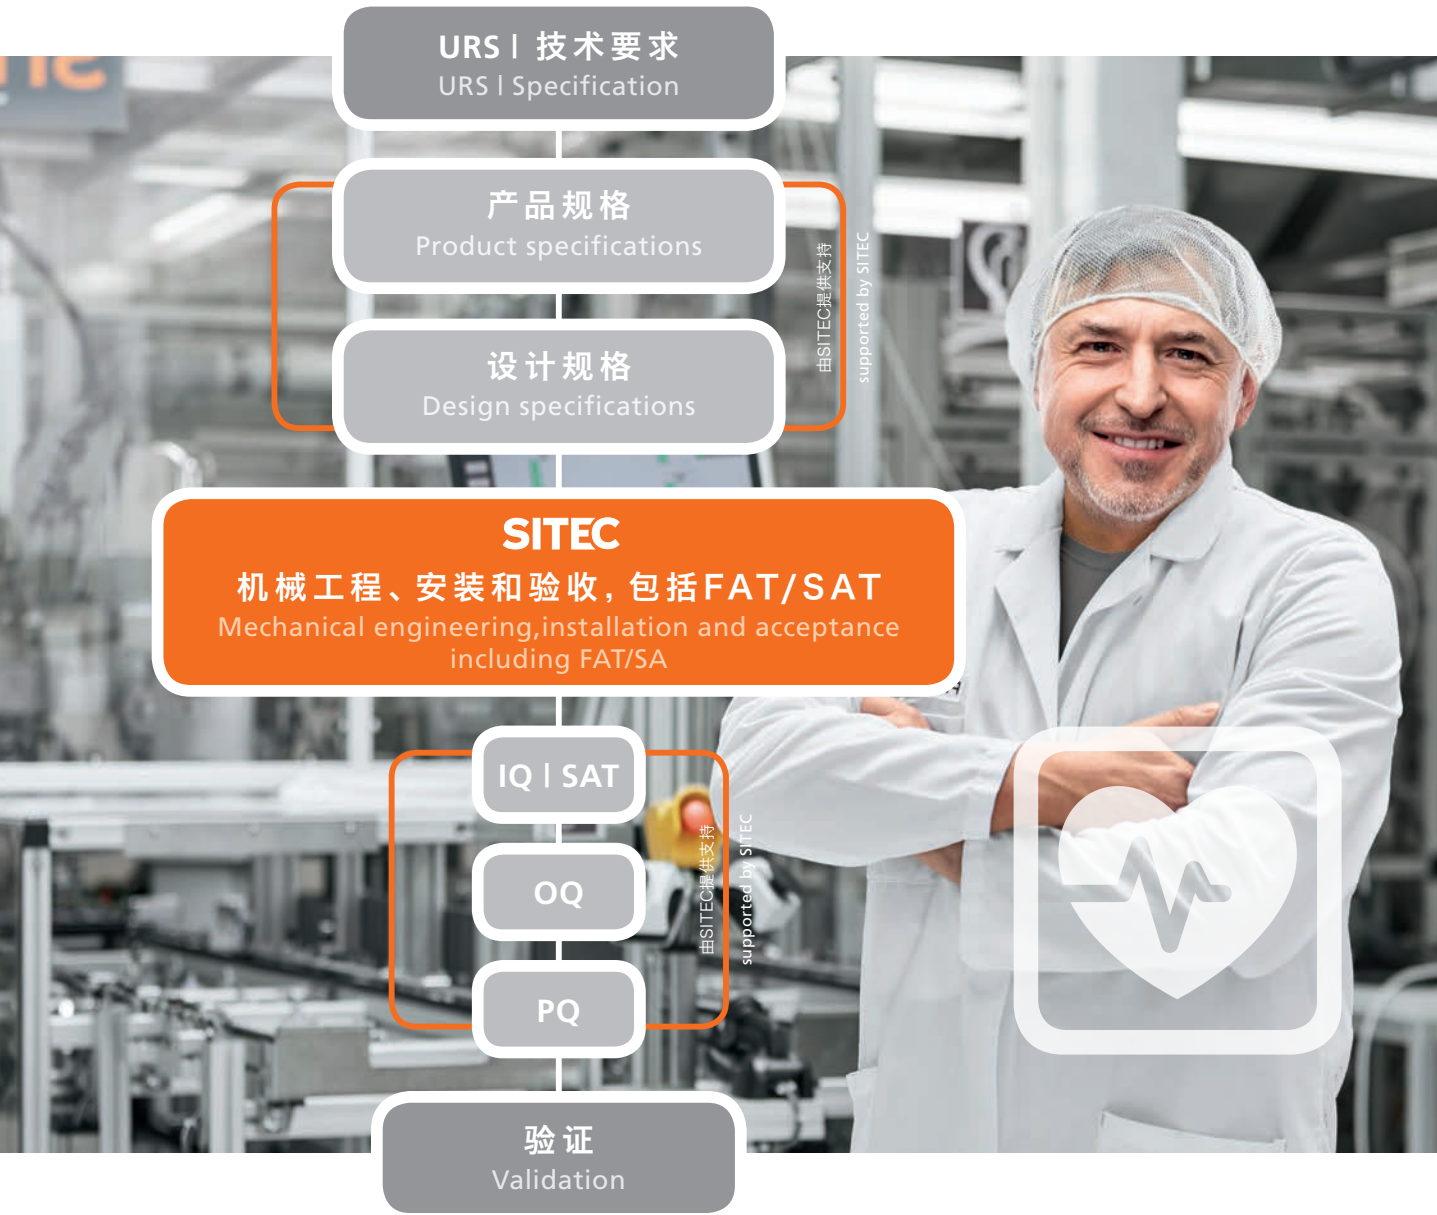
URS | 技术要求
URS | Specification

产品规格
Product specifications

设计规格
Design specifications

由SITEC提供支持
supported by SITEC

SITEC
机械工程、安装和验收，包括FAT/SAT
Mechanical engineering,installation and acceptance including FAT/SA

IQ | SAT

OQ

PQ

由SITEC提供支持
supported by SITEC

验证
Validation